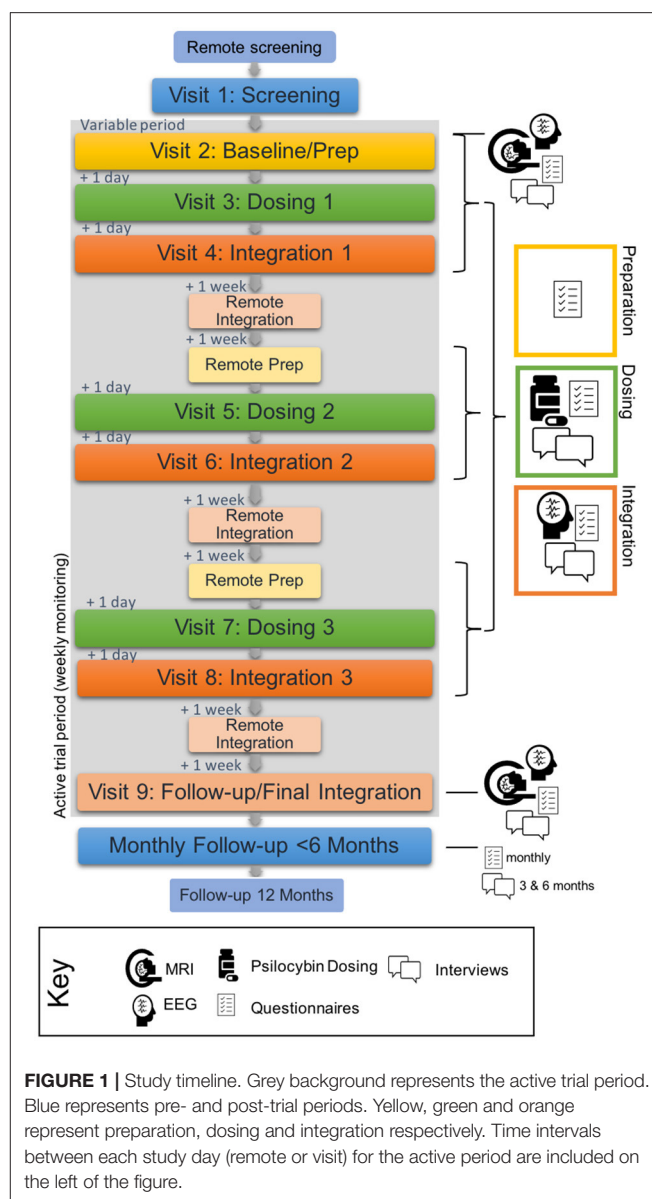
Remote screening

Visit 1: Screening

Variable period

Visit 2: Baseline/Prep

+ 1 day

Visit 3: Dosing 1

+ 1 day

Visit 4: Integration 1

+ 1 week

Remote Integration

+ 1 week

Remote Prep

+ 1 day

Visit 5: Dosing 2

+ 1 day

Visit 6: Integration 2

+ 1 week

Remote Integration

+ 1 week

Remote Prep

+ 1 day

Visit 7: Dosing 3

+ 1 day

Visit 8: Integration 3

+ 1 week

Remote Integration

+ 1 week

Visit 9: Follow-up/Final Integration

Active trial period (weekly monitoring)

Monthly Follow-up <6 Months

Follow-up 12 Months

Preparation

Dosing

Integration

monthly

3 & 6 months

Key

MRI

Psilocybin Dosing

Interviews

EEG

Questionnaires

**FIGURE 1 |** Study timeline. Grey background represents the active trial period. Blue represents pre- and post-trial periods. Yellow, green and orange represent preparation, dosing and integration respectively. Time intervals between each study day (remote or visit) for the active period are included on the left of the figure.